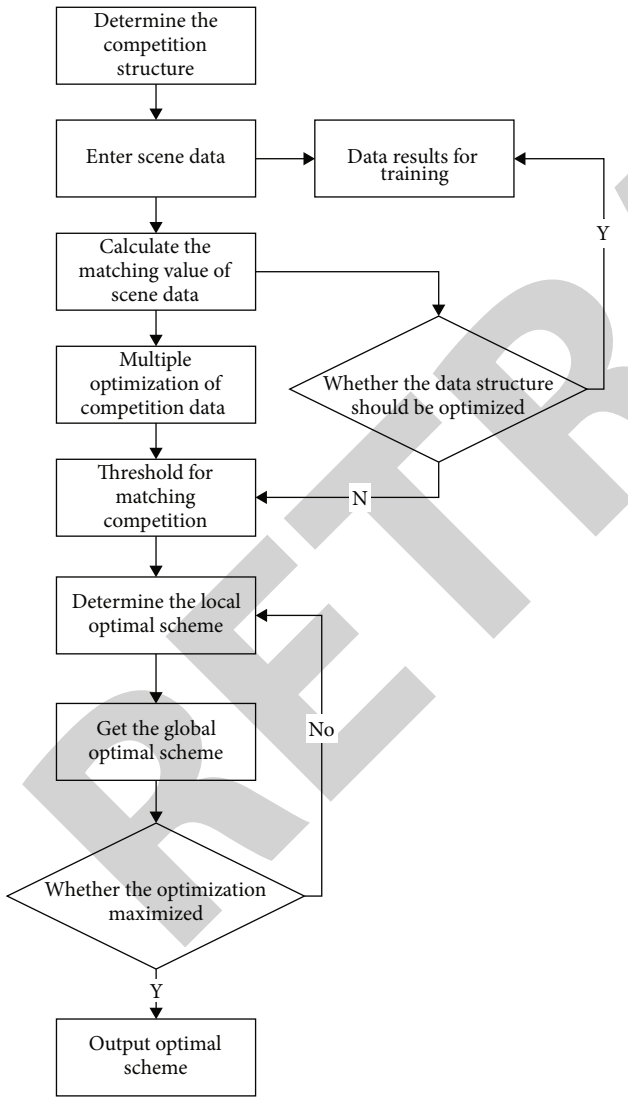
Determine the competition structure

Enter scene data

Data results for training

Y

Calculate the matching value of scene data

Whether the data structure should be optimized

Multiple optimization of competition data

Threshold for matching competition

N

Determine the local optimal scheme

Get the global optimal scheme

No

Whether the optimization maximized

Y

Output optimal scheme

RETR